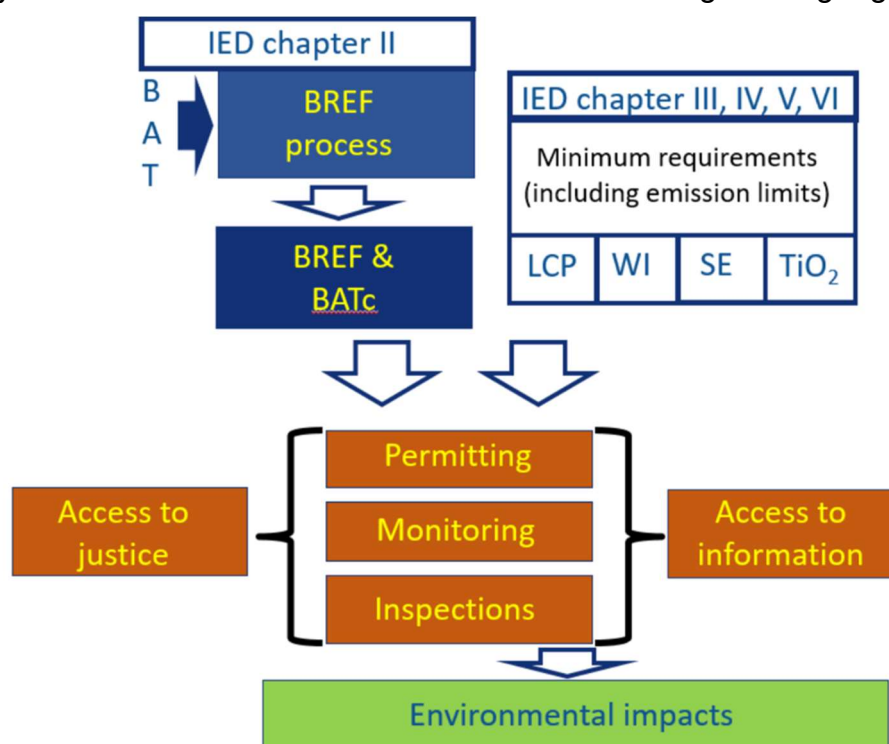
IED chapter II

B
A
T

BREF process

IED chapter III, IV, V, VI

Minimum requirements (including emission limits)

| LCP | WI | SE | $TiO_2$ |
|---|---|---|---|

BREF & BATc

Permitting

Monitoring

Inspections

Access to justice

Access to information

Environmental impacts